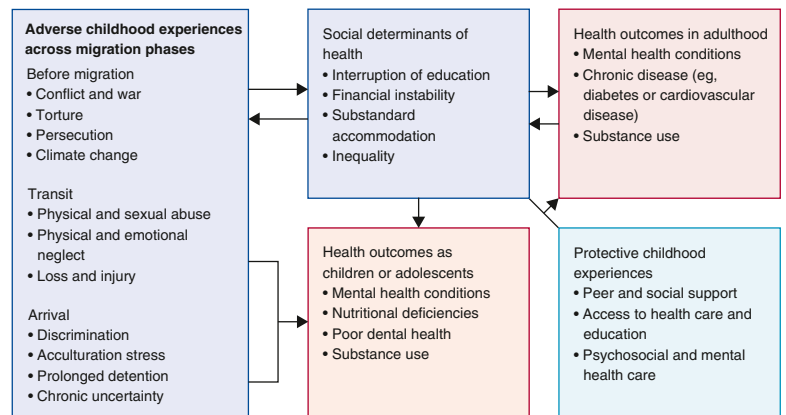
**Adverse childhood experiences across migration phases**

Before migration
• Conflict and war
• Torture
• Persecution
• Climate change

Transit
• Physical and sexual abuse
• Physical and emotional neglect
• Loss and injury

Arrival
• Discrimination
• Acculturation stress
• Prolonged detention
• Chronic uncertainty

Social determinants of health
• Interruption of education
• Financial instability
• Substandard accommodation
• Inequality

Health outcomes in adulthood
• Mental health conditions
• Chronic disease (eg, diabetes or cardiovascular disease)
• Substance use

Health outcomes as children or adolescents
• Mental health conditions
• Nutritional deficiencies
• Poor dental health
• Substance use

Protective childhood experiences
• Peer and social support
• Access to health care and education
• Psychosocial and mental health care